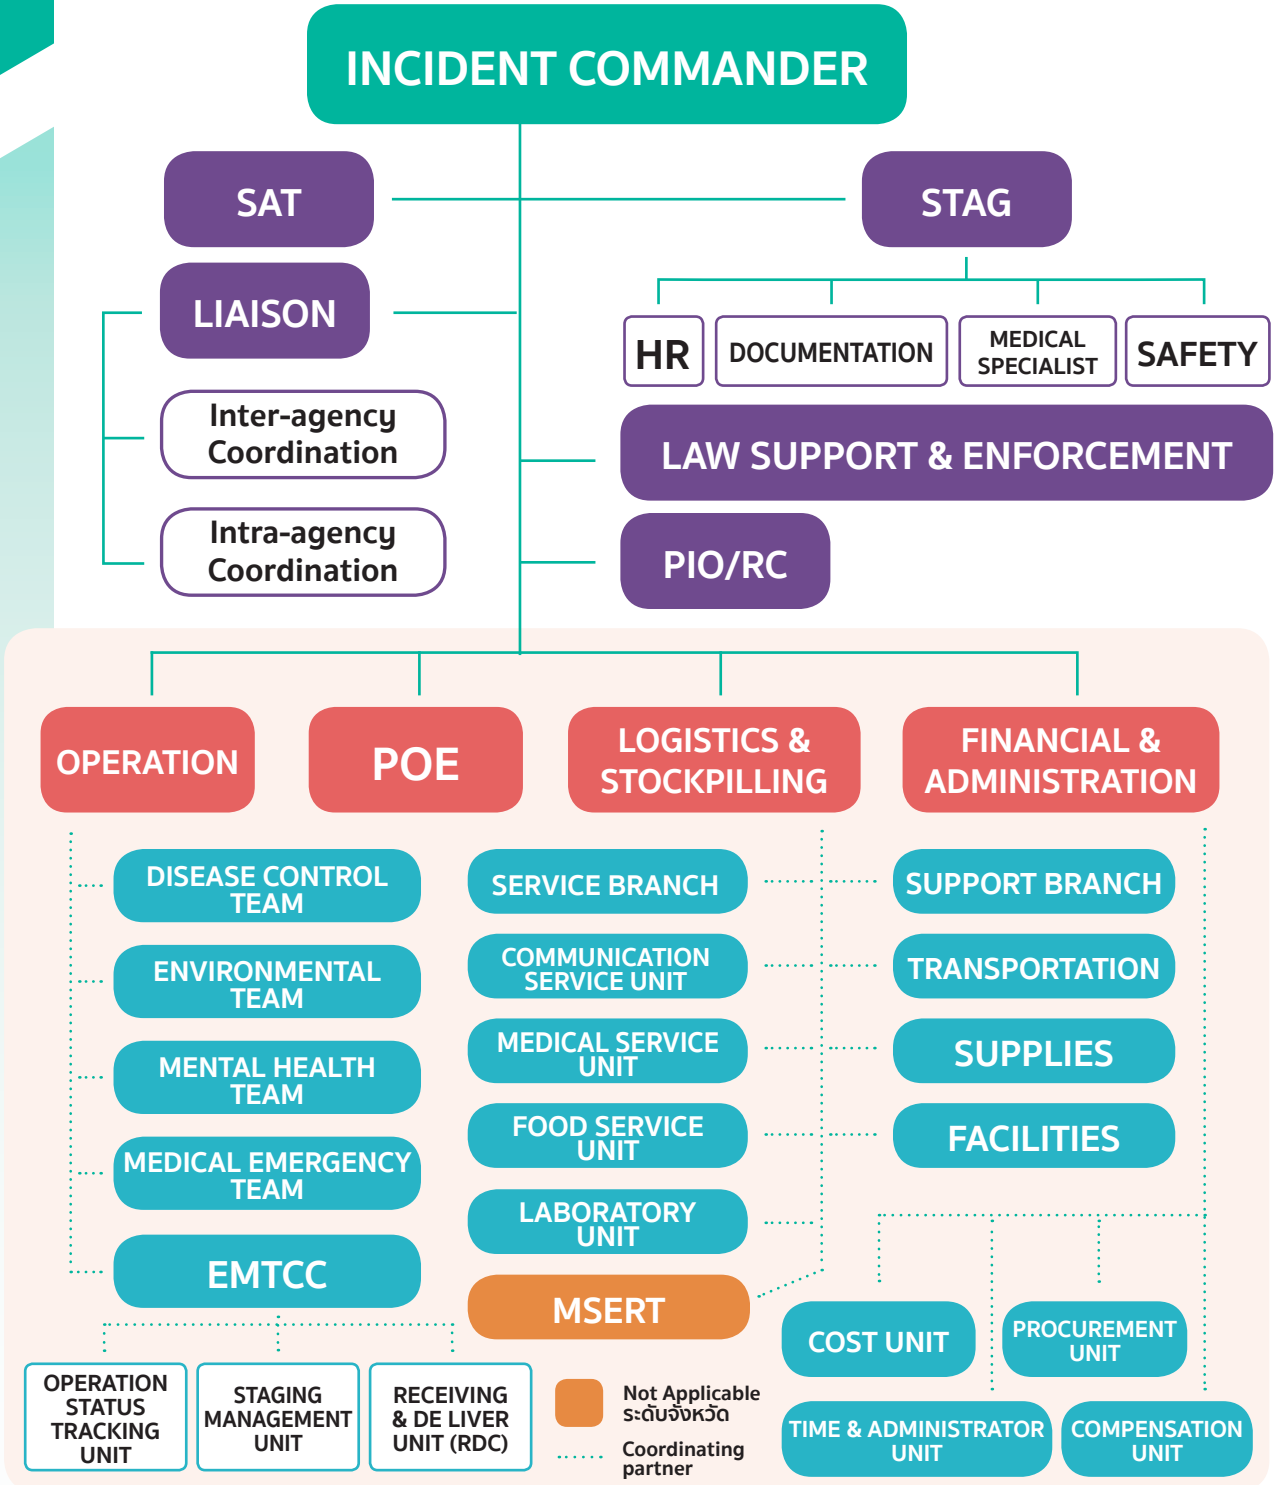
INCIDENT COMMANDER

SAT

STAG

LIAISON

HR

DOCUMENTATION

MEDICAL SPECIALIST

SAFETY

Inter-agency Coordination

LAW SUPPORT & ENFORCEMENT

Intra-agency Coordination

PIO/RC

OPERATION

POE

LOGISTICS & STOCKPILLING

FINANCIAL & ADMINISTRATION

DISEASE CONTROL TEAM

SERVICE BRANCH

SUPPORT BRANCH

ENVIRONMENTAL TEAM

COMMUNICATION SERVICE UNIT

TRANSPORTATION

MENTAL HEALTH TEAM

MEDICAL SERVICE UNIT

SUPPLIES

MEDICAL EMERGENCY TEAM

FOOD SERVICE UNIT

FACILITIES

LABORATORY UNIT

EMTCC

MSERT

COST UNIT

PROCUREMENT UNIT

OPERATION STATUS TRACKING UNIT

STAGING MANAGEMENT UNIT

RECEIVING & DE LIVER UNIT (RDC)

Not Applicable ระดับจังหวัด

Coordinating partner

TIME & ADMINISTRATOR UNIT

COMPENSATION UNIT